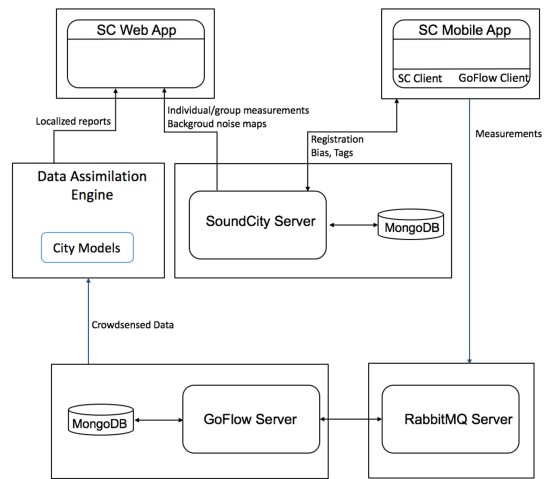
SC Web App

SC Mobile App

SC Client GoFlow Client

Localized reports

Individual/group measurements
Backgroud noise maps

Registration
Bias, Tags

Measurements

Data Assimilation Engine

City Models

SoundCity Server

MongoDB

Crowdsensed Data

MongoDB

GoFlow Server

RabbitMQ Server